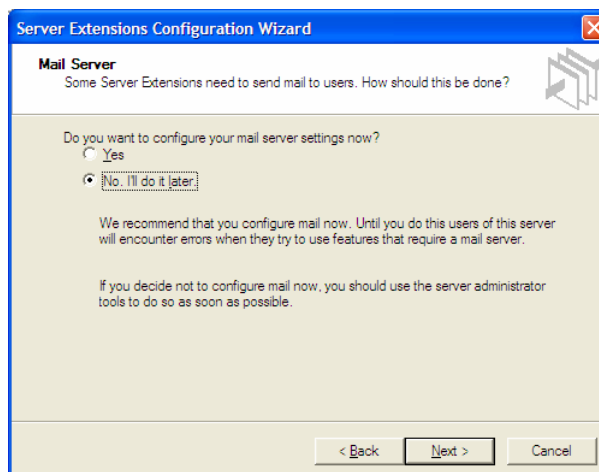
Server Extensions Configuration Wizard

Mail Server
Some Server Extensions need to send mail to users. How should this be done?

Do you want to configure your mail server settings now?
Yes
No. I'll do it later.

We recommend that you configure mail now. Until you do this users of this server will encounter errors when they try to use features that require a mail server.

If you decide not to configure mail now, you should use the server administrator tools to do so as soon as possible.

< Back
Next >
Cancel